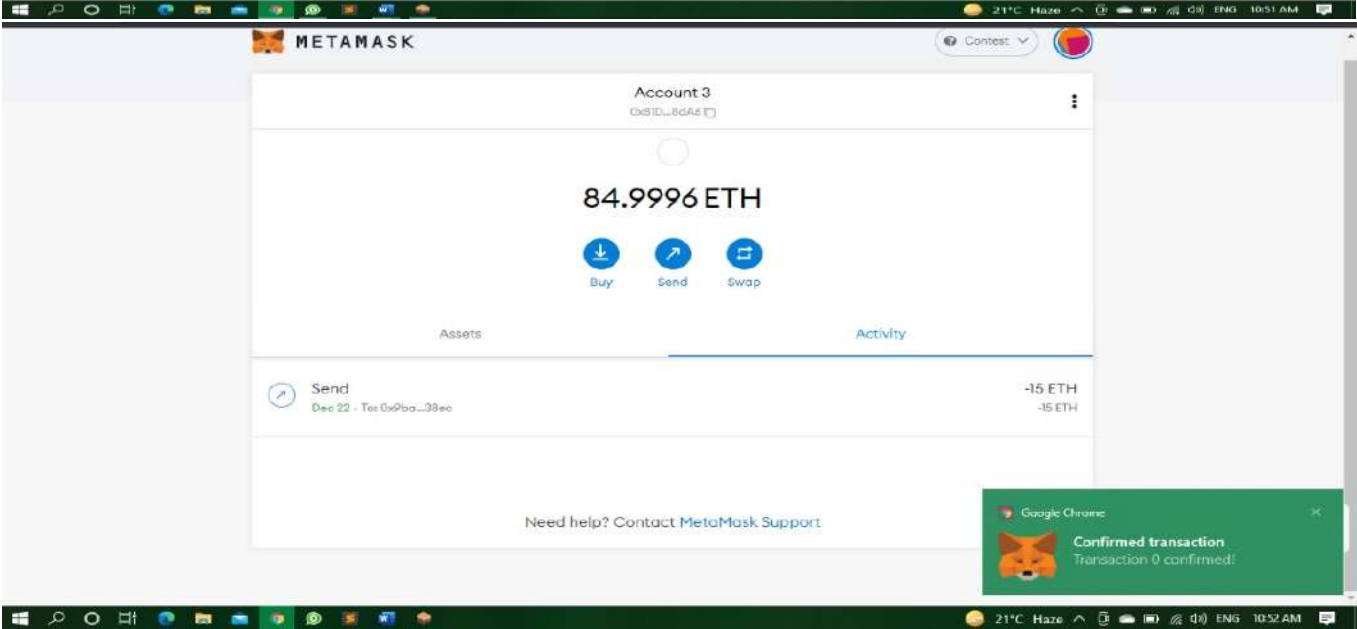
21°C Haze ENG 10:51 AM

METAMASK

Contest

Account 3
0x81D...8dA8

84.9996 ETH

Buy Send Swap

Assets Activity

Send
Dec 22 · To: 0x9ba...38ec

-15 ETH
-15 ETH

Need help? Contact MetaMask Support

Google Chrome
Confirmed transaction
Transaction 0 confirmed!

21°C Haze ENG 10:52 AM